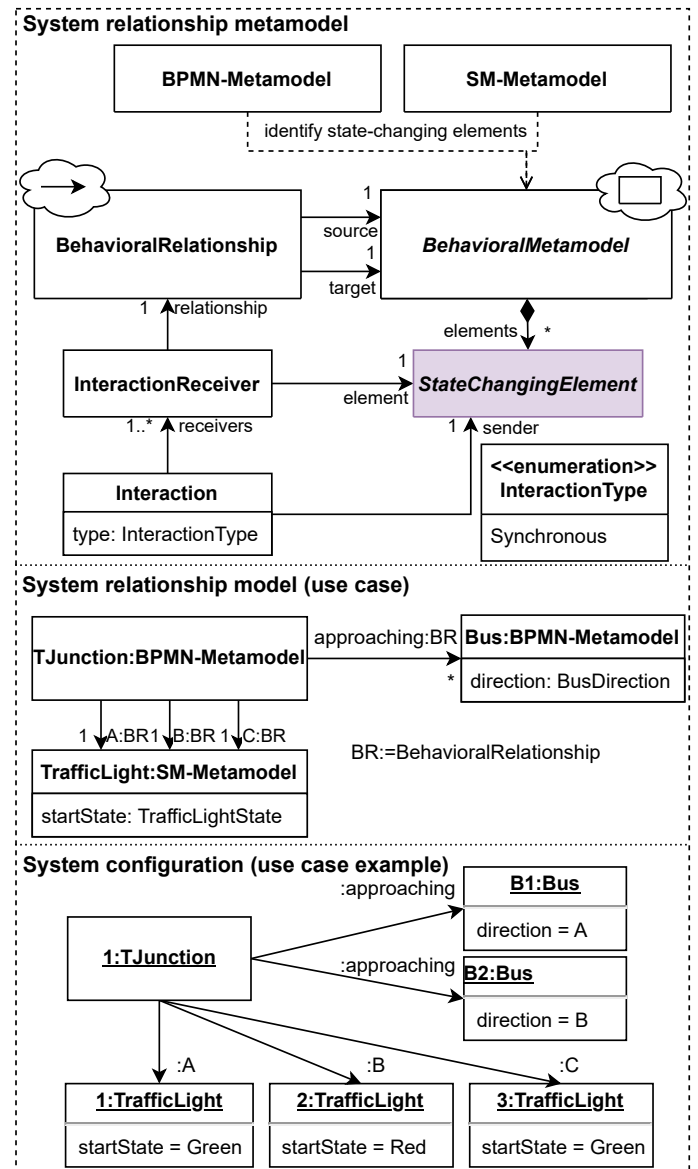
System relationship metamodel

BPMN-Metamodel

SM-Metamodel

identify state-changing elements

1
source
1
target

BehavioralRelationship

BehavioralMetamodel

1 relationship

elements *

InteractionReceiver

1
element

StateChangingElement

1..* receivers

1 sender

Interaction

type: InteractionType

<<enumeration>>
InteractionType

Synchronous

System relationship model (use case)

TJunction:BPMN-Metamodel

approaching:BR

*

Bus:BPMN-Metamodel

direction: BusDirection

1 A:BR 1 B:BR 1 C:BR

BR:=BehavioralRelationship

TrafficLight:SM-Metamodel

startState: TrafficLightState

System configuration (use case example)

1:TJunction

:approaching

B1:Bus

direction = A

:approaching

B2:Bus

direction = B

:A

:B

:C

1:TrafficLight

startState = Green

2:TrafficLight

startState = Red

3:TrafficLight

startState = Green